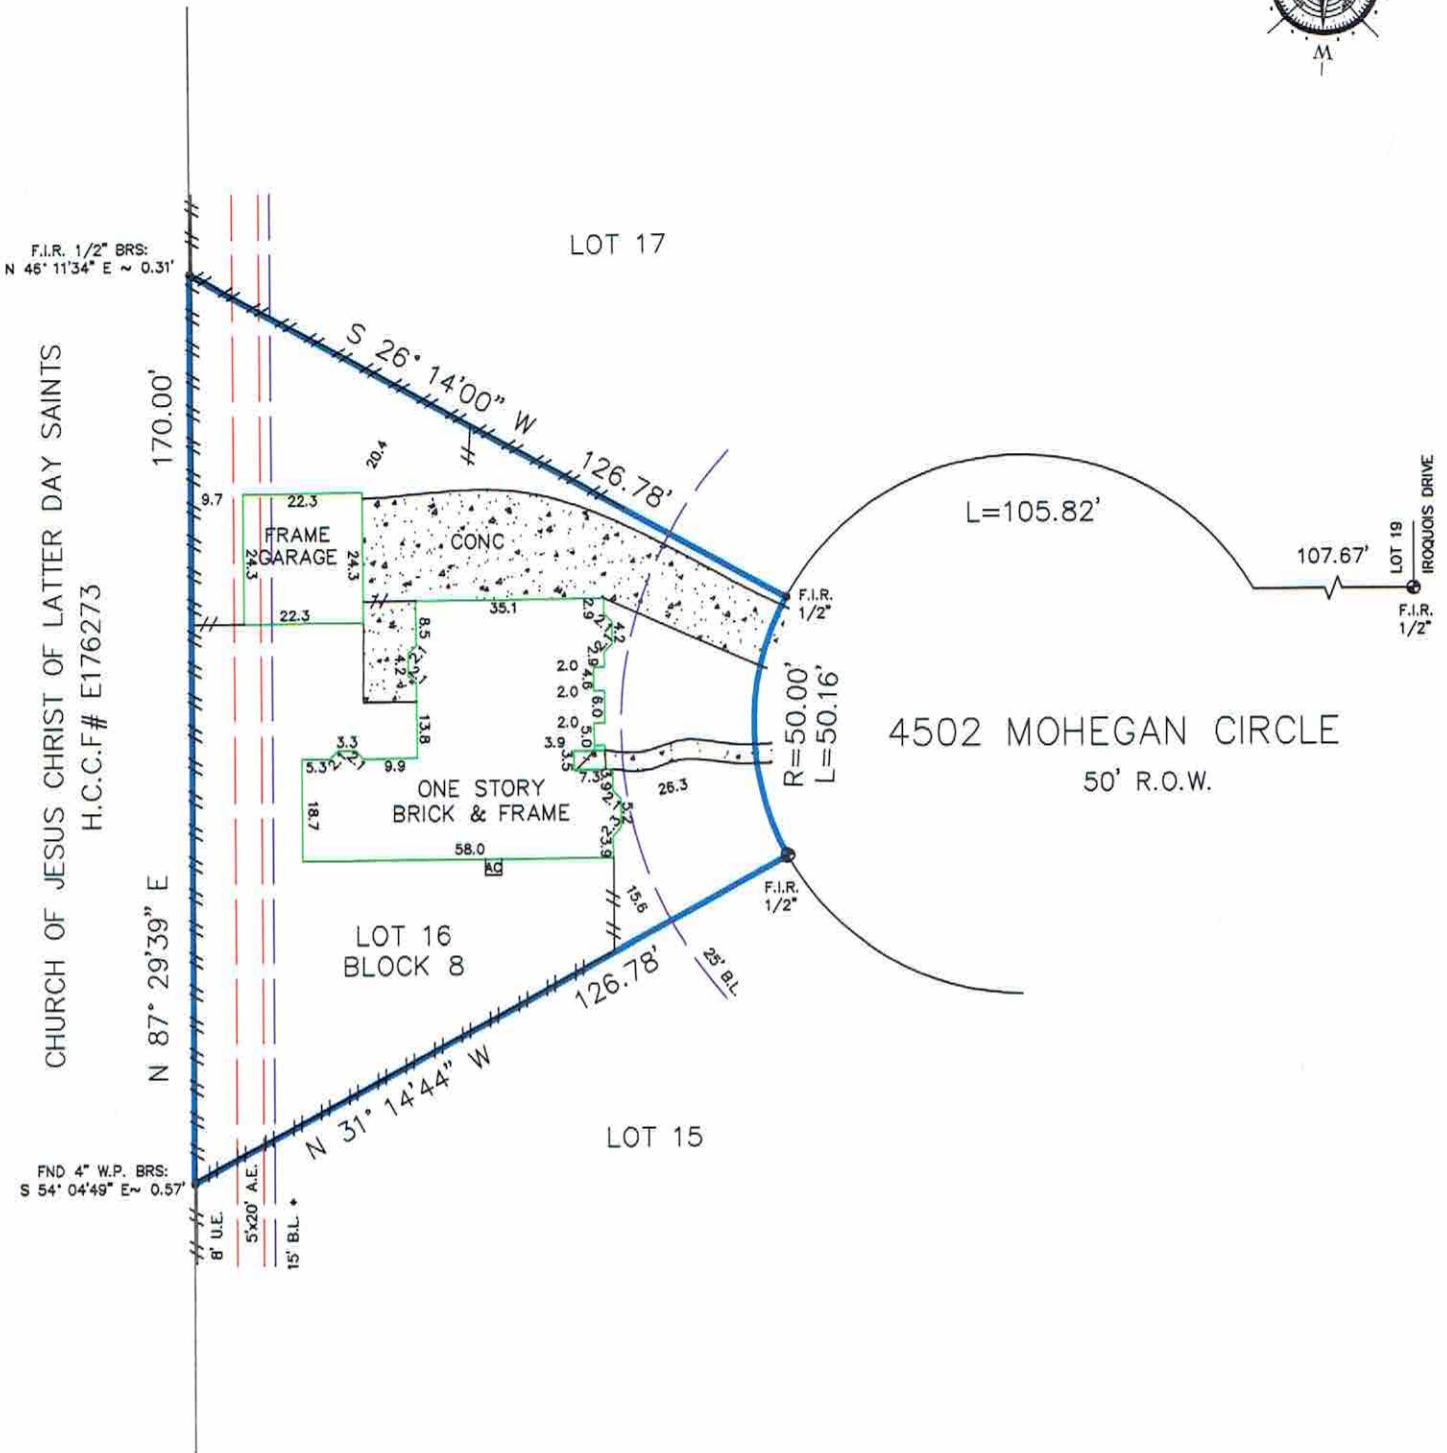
M

LOT 17

F.I.R. 1/2" BRS: N 46° 11'34" E ~ 0.31'

CHURCH OF JESUS CHRIST OF LATTER DAY SAINTS
H.C.C.F# E176273

170.00'

N 87° 29'39" E

S 26° 14'00" W
126.78'

20.4

9.7
22.3
FRAME GARAGE
24.3
24.3
22.3

CONC

35.1

8.5
4.2
13.8
3.3
5.3
9.9
18.7

ONE STORY BRICK & FRAME

58.0
AC

2.9
4.2
2.0
2.0
6.0
2.0
3.9
5.0
3.5
7.3
3.9
2.3.9

26.3

15.6

25' B.L.

L=105.82'

107.67'

LOT 19
IROQUOIS DRIVE

F.I.R. 1/2"

F.I.R. 1/2"

R=50.00'
L=50.16'

4502 MOHEGAN CIRCLE
50' R.O.W.

F.I.R. 1/2"

LOT 16
BLOCK 8

126.78'
N 31° 14'44" W

LOT 15

FND 4" W.P. BRS: S 54° 04'49" E~ 0.57'

8' U.E.
5'x20' A.E.
15' B.L.